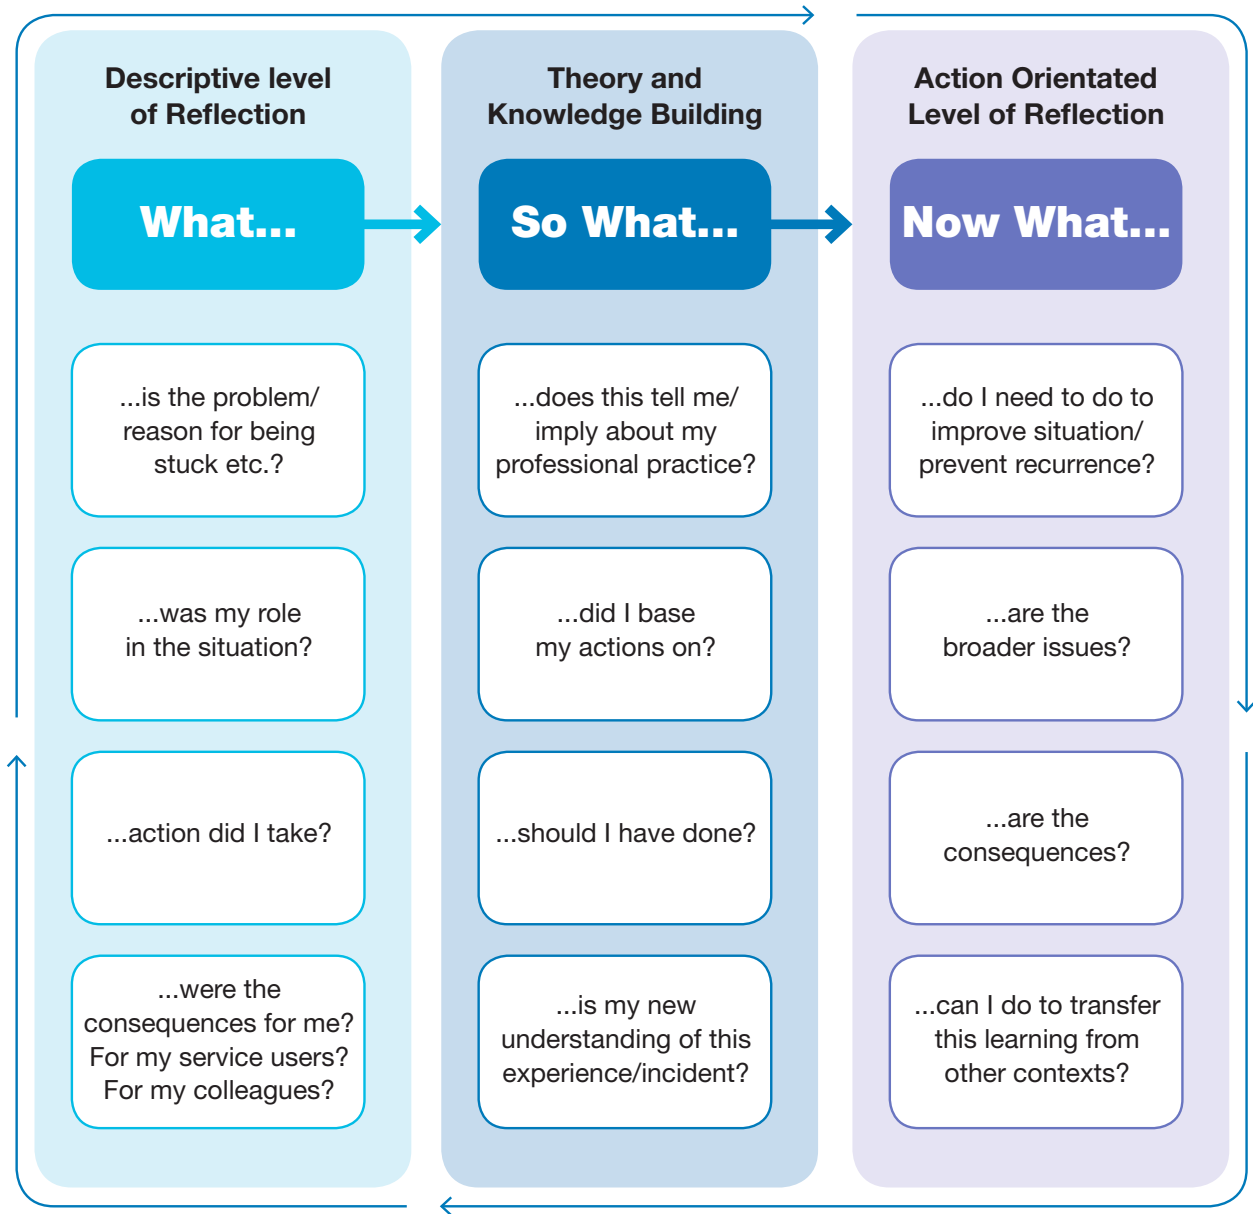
Descriptive level of Reflection

What...

...is the problem/ reason for being stuck etc.?

...was my role in the situation?

...action did I take?

...were the consequences for me? For my service users? For my colleagues?

Theory and Knowledge Building

So What...

...does this tell me/ imply about my professional practice?

...did I base my actions on?

...should I have done?

...is my new understanding of this experience/incident?

Action Orientated Level of Reflection

Now What...

...do I need to do to improve situation/ prevent recurrence?

...are the broader issues?

...are the consequences?

...can I do to transfer this learning from other contexts?